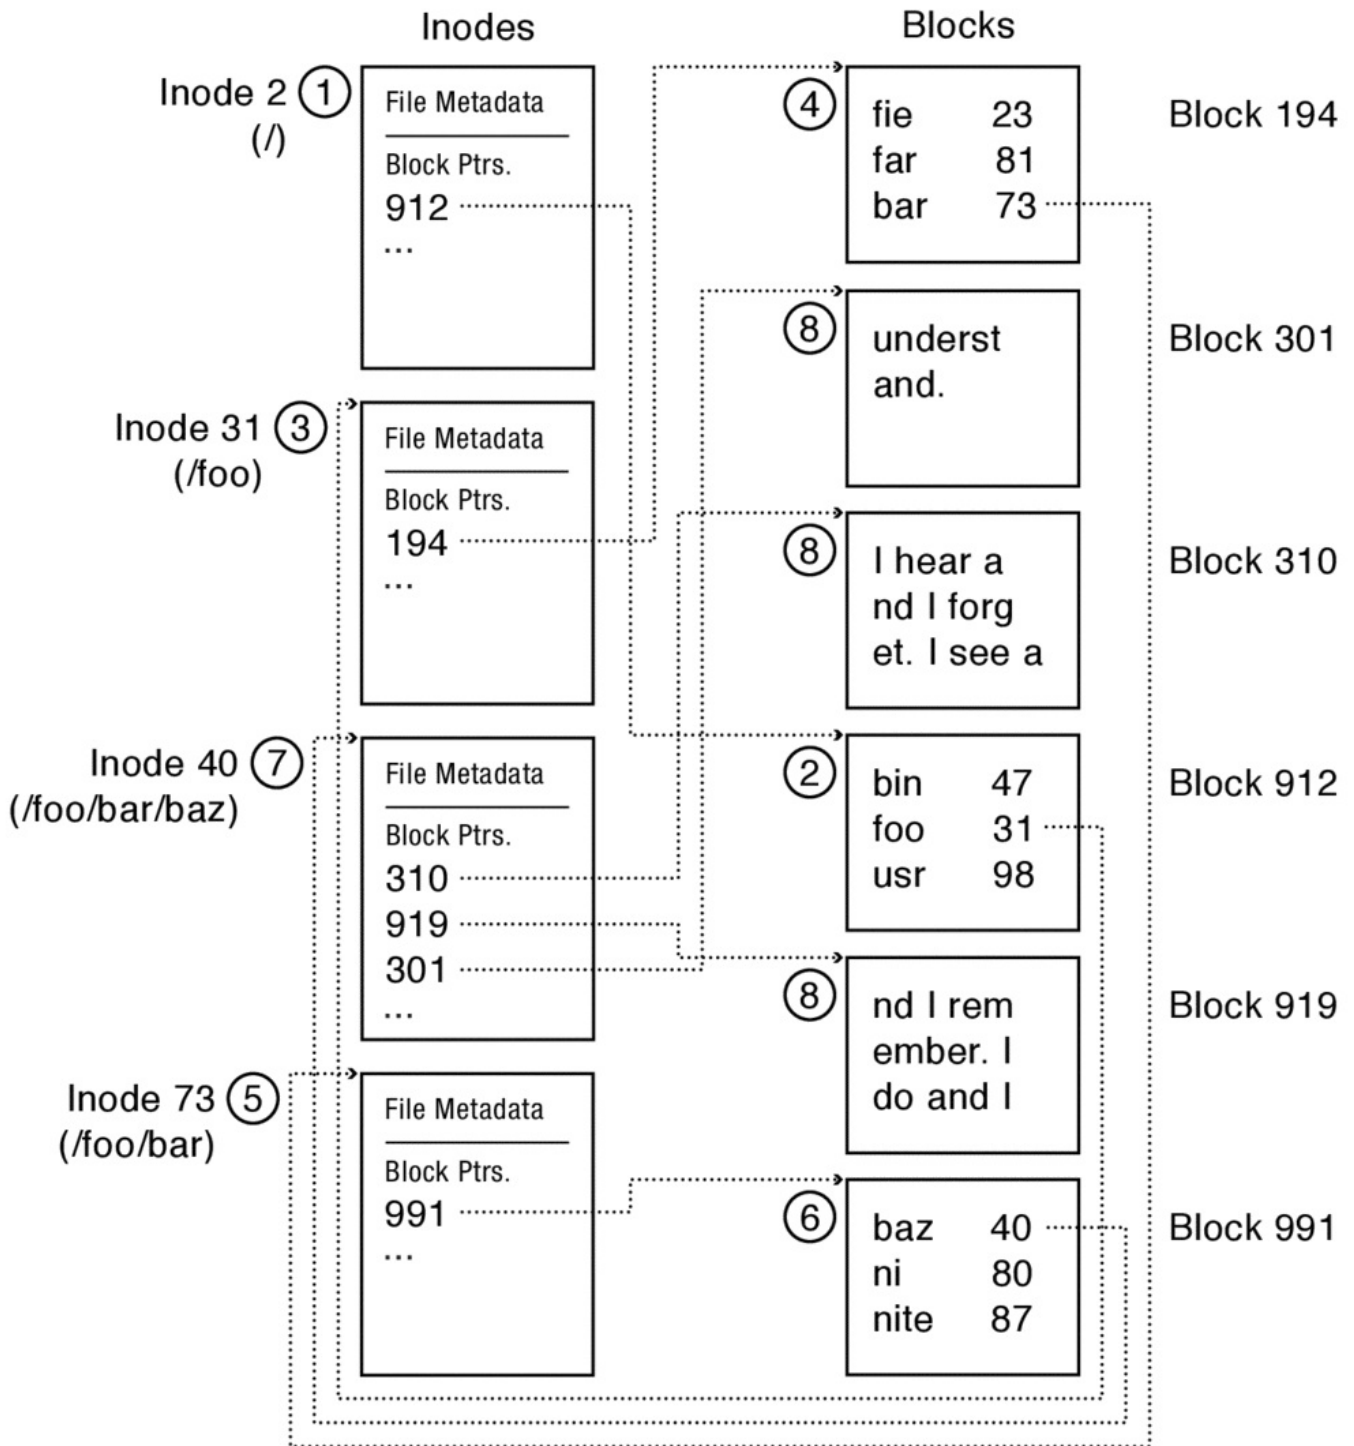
Inodes

Blocks

Inode 2 ① (/)

File Metadata

Block Ptrs.
912
...

④
fie 23
far 81
bar 73

Block 194

⑧
underst
and.

Block 301

Inode 31 ③ (/foo)

File Metadata

Block Ptrs.
194
...

⑧
I hear a
nd I forg
et. I see a

Block 310

Inode 40 ⑦ (/foo/bar/baz)

File Metadata

Block Ptrs.
310
919
301
...

②
bin 47
foo 31
usr 98

Block 912

⑧
nd I rem
ember. I
do and I

Block 919

Inode 73 ⑤ (/foo/bar)

File Metadata

Block Ptrs.
991
...

⑥
baz 40
ni 80
nite 87

Block 991